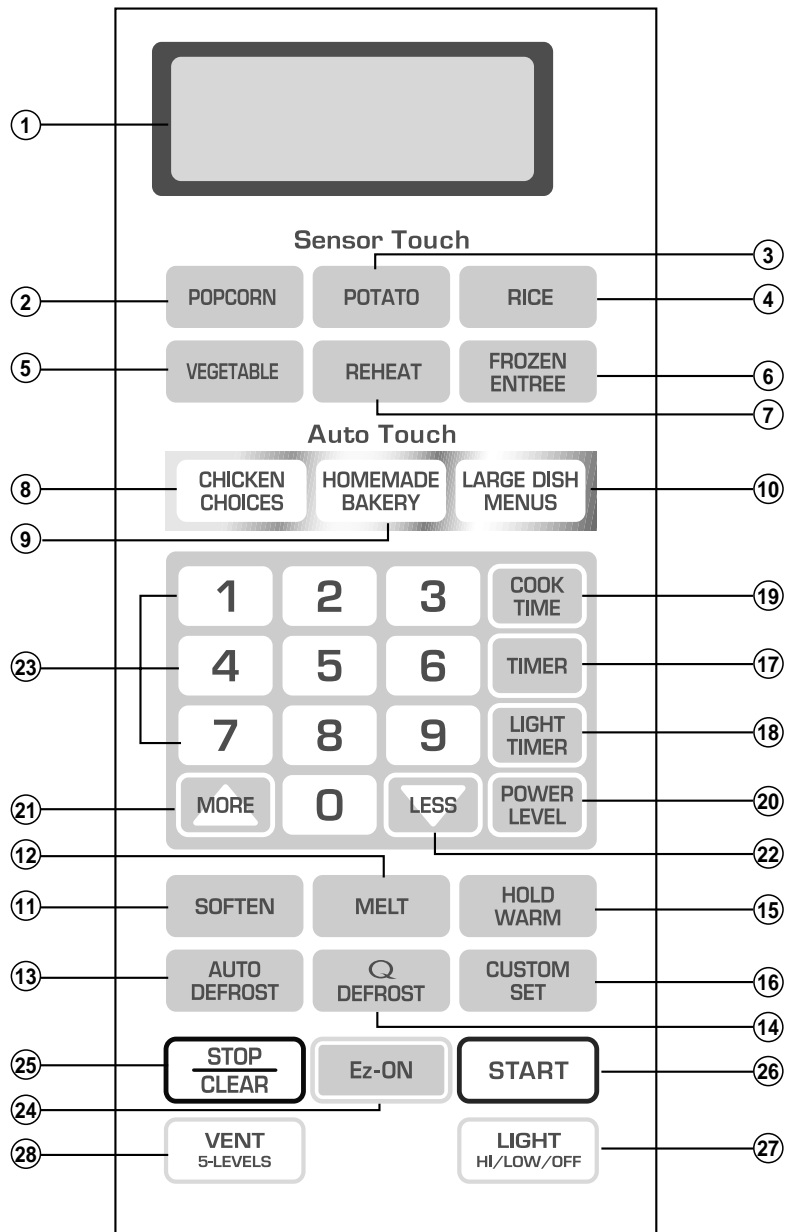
1

Sensor Touch

3

2 POPCORN POTATO RICE 4

5 VEGETABLE REHEAT FROZEN ENTREE 6

7

Auto Touch

8 CHICKEN CHOICES HOMEMADE BAKERY LARGE DISH MENUS 10

9

1 2 3 COOK TIME 19

23 4 5 6 TIMER 17

7 8 9 LIGHT TIMER 18

21 MORE 0 LESS POWER LEVEL 20

12 22

11 SOFTEN MELT HOLD WARM 15

13 AUTO DEFROST Q DEFROST CUSTOM SET 16

14

25 STOP CLEAR Ez-ON START 26

24

28 VENT 5-LEVELS LIGHT HI/LOW/OFF 27